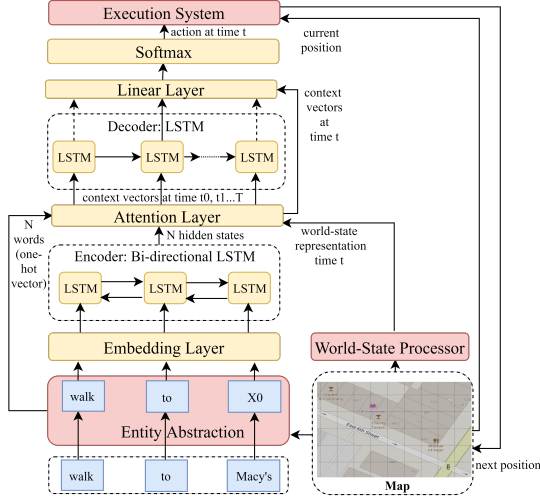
Execution System

action at time t

current position

Softmax

Linear Layer

context vectors at time t

Decoder: LSTM

LSTM

LSTM

LSTM

context vectors at time t0, t1...T

Attention Layer

N words (one-hot vector)

world-state representation time t

N hidden states

Encoder: Bi-directional LSTM

LSTM

LSTM

LSTM

Embedding Layer

World-State Processor

walk

to

X0

Entity Abstraction

walk

to

Macy's

next position

Map